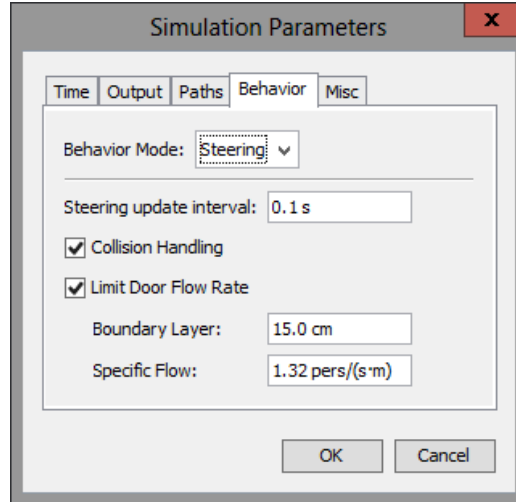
Simulation Parameters

x

Time | Output | Paths | Behavior | Misc

Behavior Mode: Steering

Steering update interval: 0.1 s

Collision Handling

Limit Door Flow Rate

Boundary Layer: 15.0 cm

Specific Flow: 1.32 pers/(s·m)

OK | Cancel